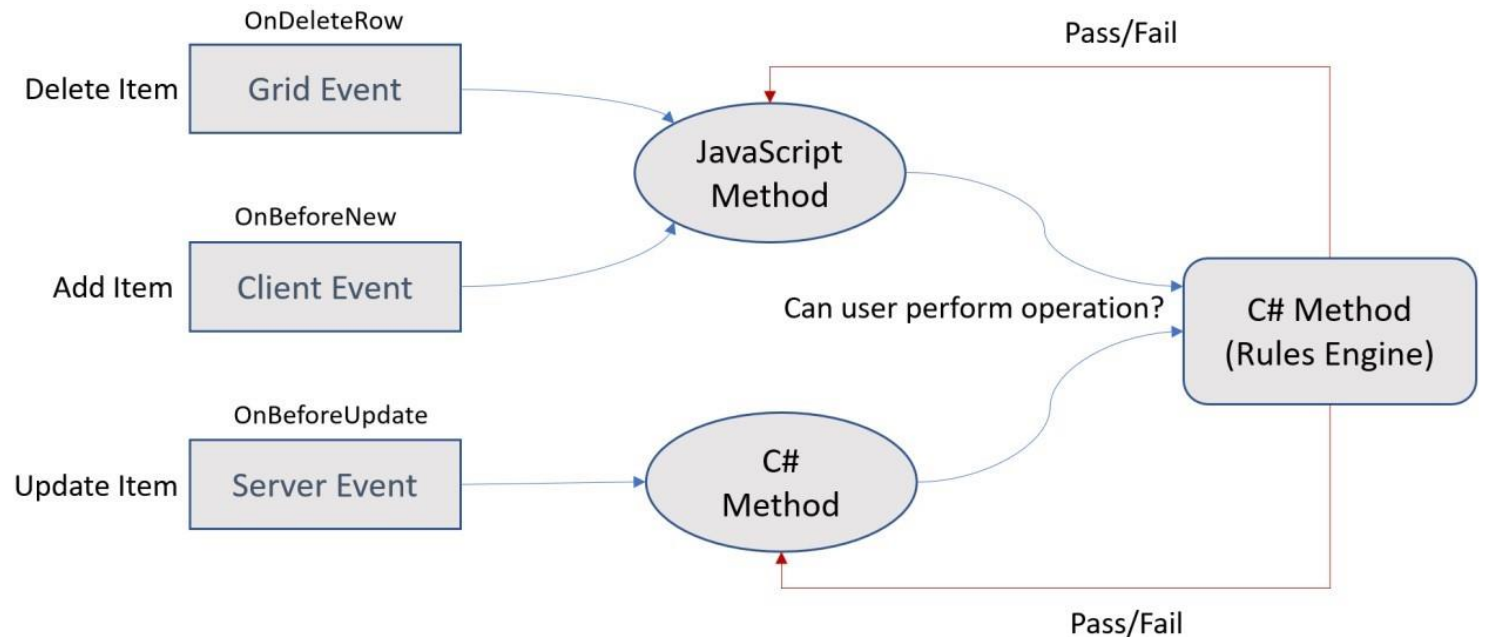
OnDeleteRow

Delete Item

Grid Event

Pass/Fail

JavaScript Method

OnBeforeNew

Add Item

Client Event

Can user perform operation?

C# Method (Rules Engine)

OnBeforeUpdate

Update Item

Server Event

C# Method

Pass/Fail